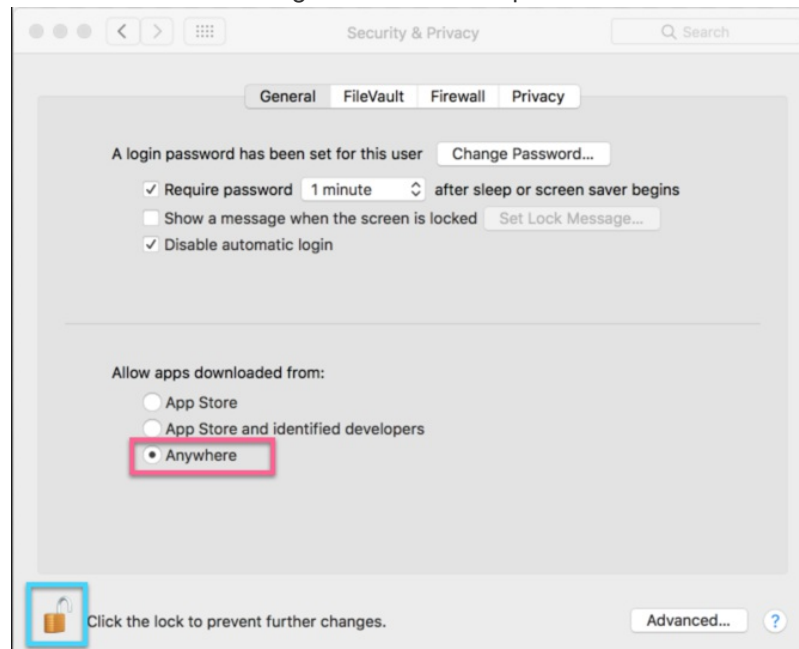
Security & Privacy

Search

General FileVault Firewall Privacy

A login password has been set for this user Change Password...

✓ Require password 1 minute after sleep or screen saver begins

Show a message when the screen is locked Set Lock Message...

✓ Disable automatic login

Allow apps downloaded from:

App Store

App Store and identified developers

Anywhere

Click the lock to prevent further changes.

Advanced...

?